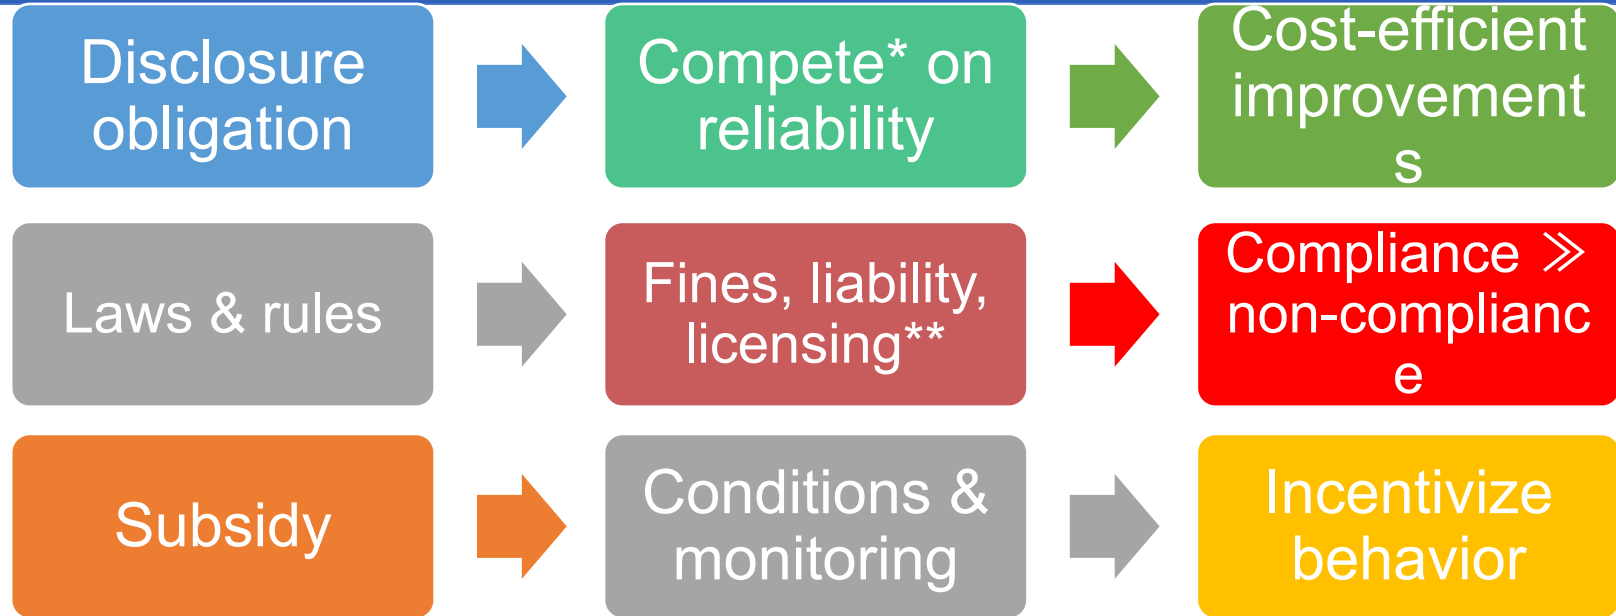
Disclosure obligation

Compete* on reliability

Cost-efficient improvements

Laws & rules

Fines, liability, licensing**

Compliance $\gg$ non-compliance

Subsidy

Conditions & monitoring

Incentivize behavior